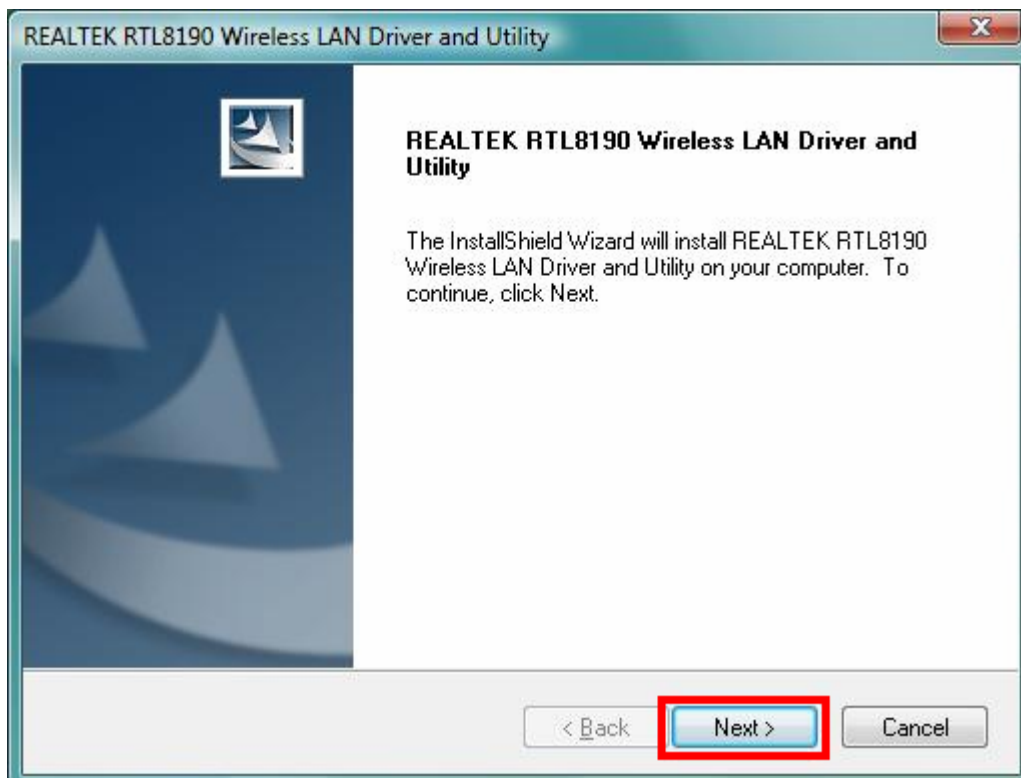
REALTEK RTL8190 Wireless LAN Driver and Utility

REALTEK RTL8190 Wireless LAN Driver and Utility

The InstallShield Wizard will install REALTEK RTL8190 Wireless LAN Driver and Utility on your computer. To continue, click Next.

< Back

Next >

Cancel